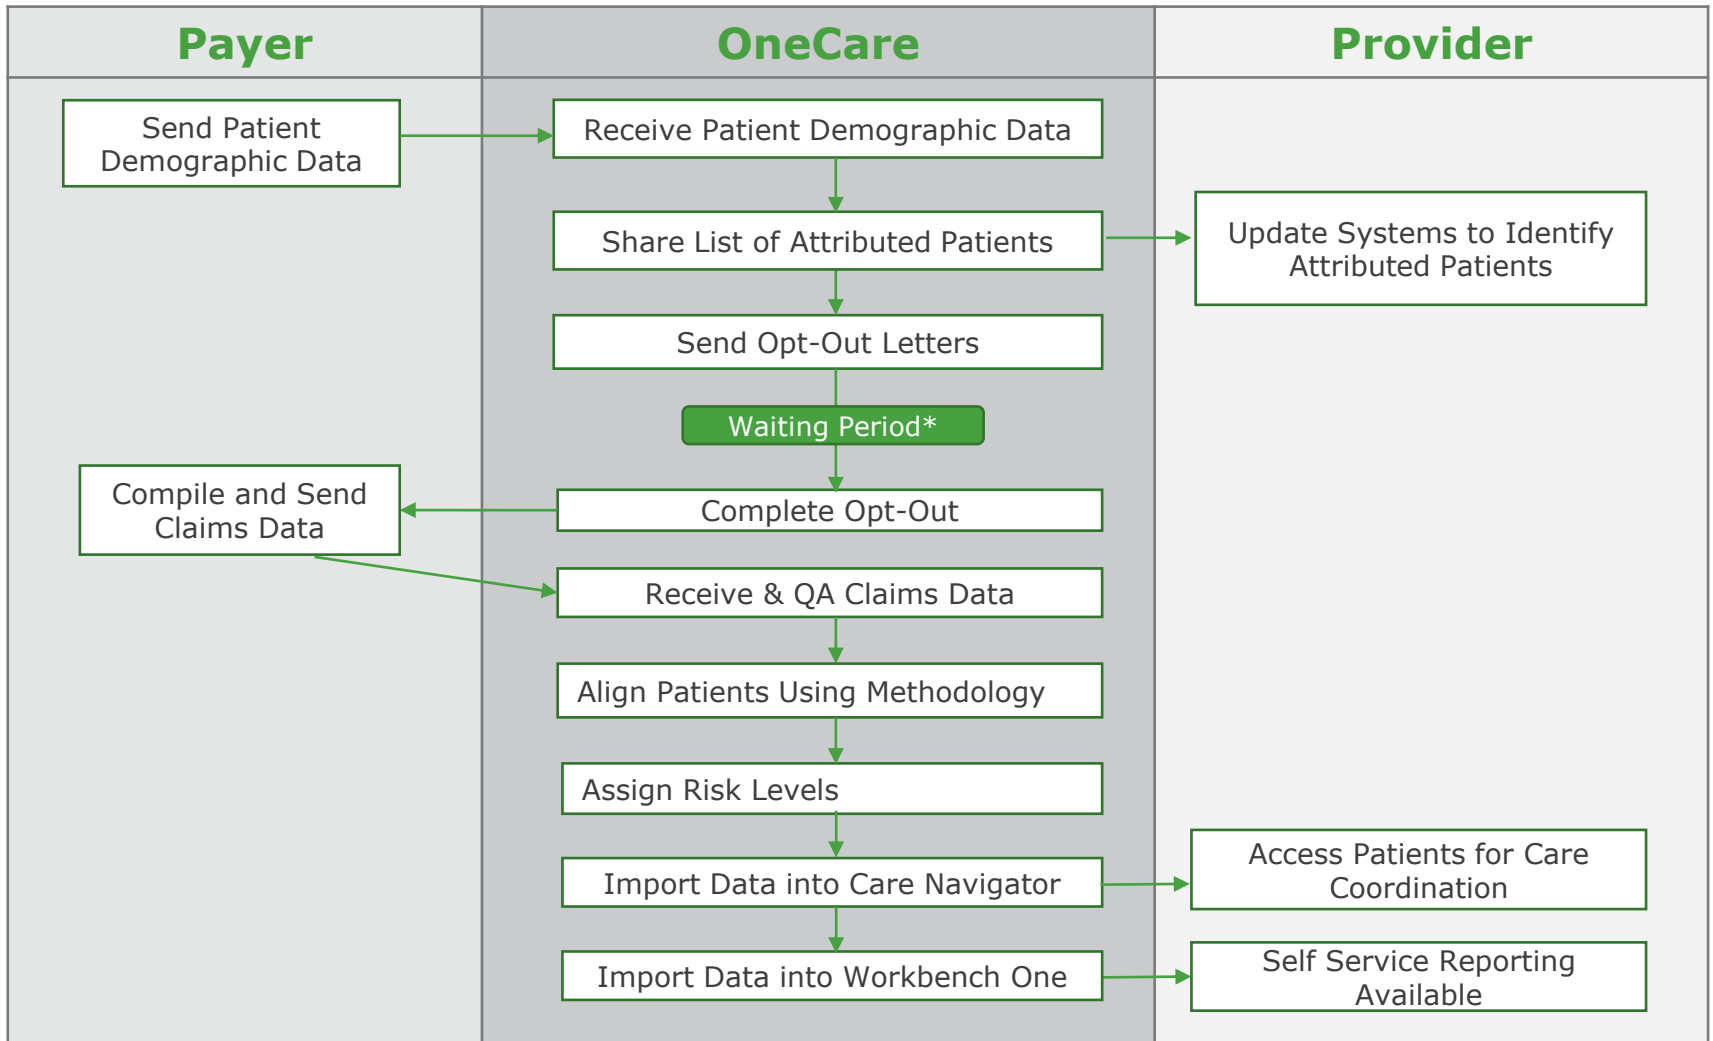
Payer

OneCare

Provider

Send Patient Demographic Data

Receive Patient Demographic Data

Share List of Attributed Patients

Update Systems to Identify Attributed Patients

Send Opt-Out Letters

Waiting Period*

Compile and Send Claims Data

Complete Opt-Out

Receive & QA Claims Data

Align Patients Using Methodology

Assign Risk Levels

Import Data into Care Navigator

Access Patients for Care Coordination

Import Data into Workbench One

Self Service Reporting Available